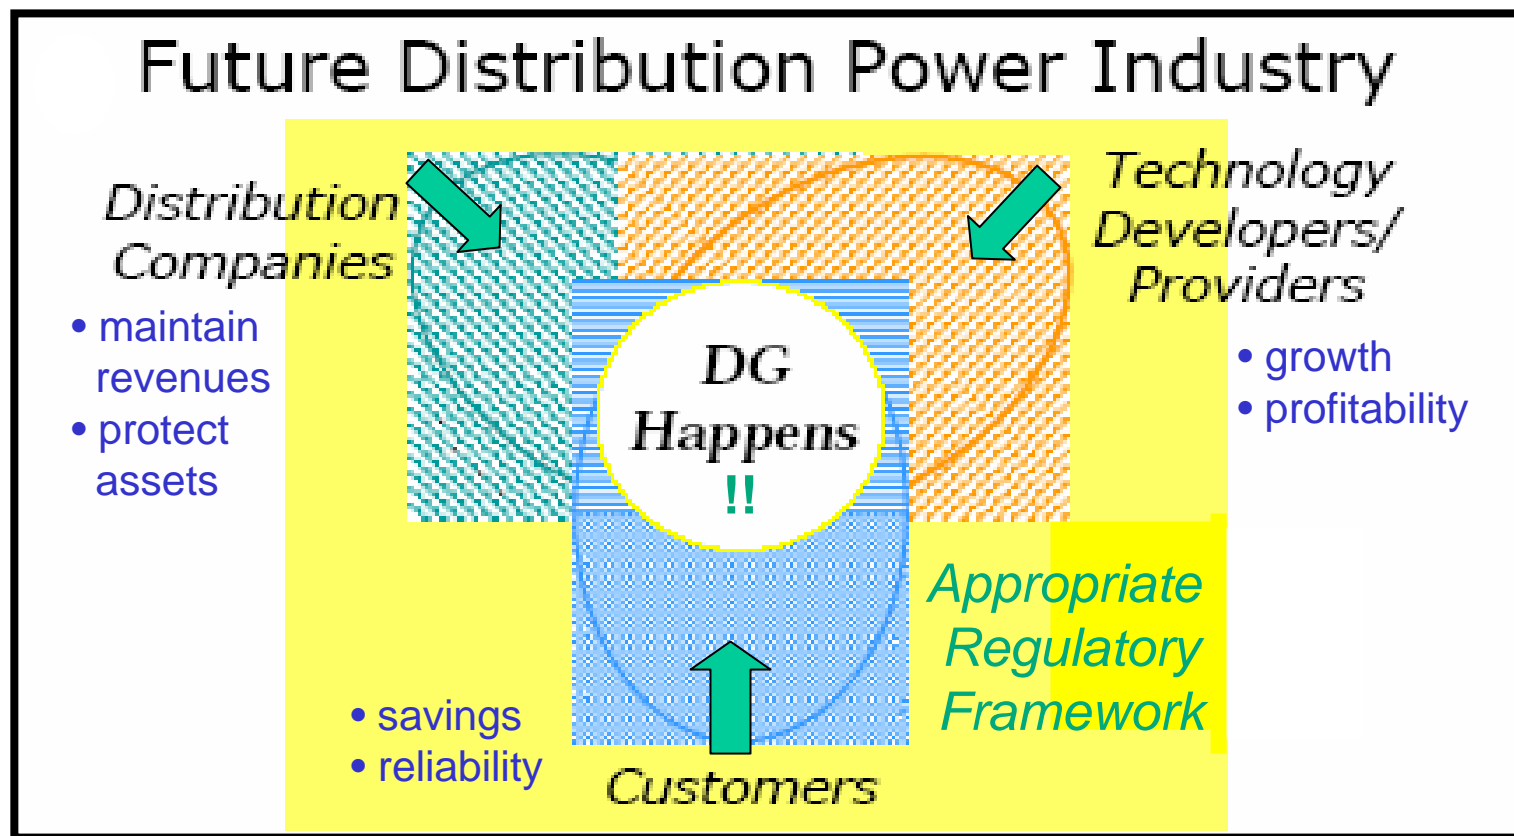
Future Distribution Power Industry

Distribution Companies

• maintain revenues
• protect assets

Technology Developers/ Providers

• growth
• profitability

DG Happens !!

Appropriate Regulatory Framework

• savings
• reliability

Customers